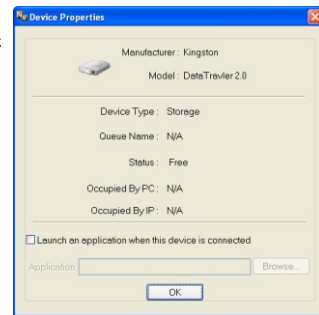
Device Properties

Manufacturer : Kingston

Model : DataTravler 2.0

Device Type : Storage

Queue Name : N/A

Status : Free

Occupied By PC : N/A

Occupied By IP : N/A

Launch an application when this device is connected

Application:

Browse...

OK